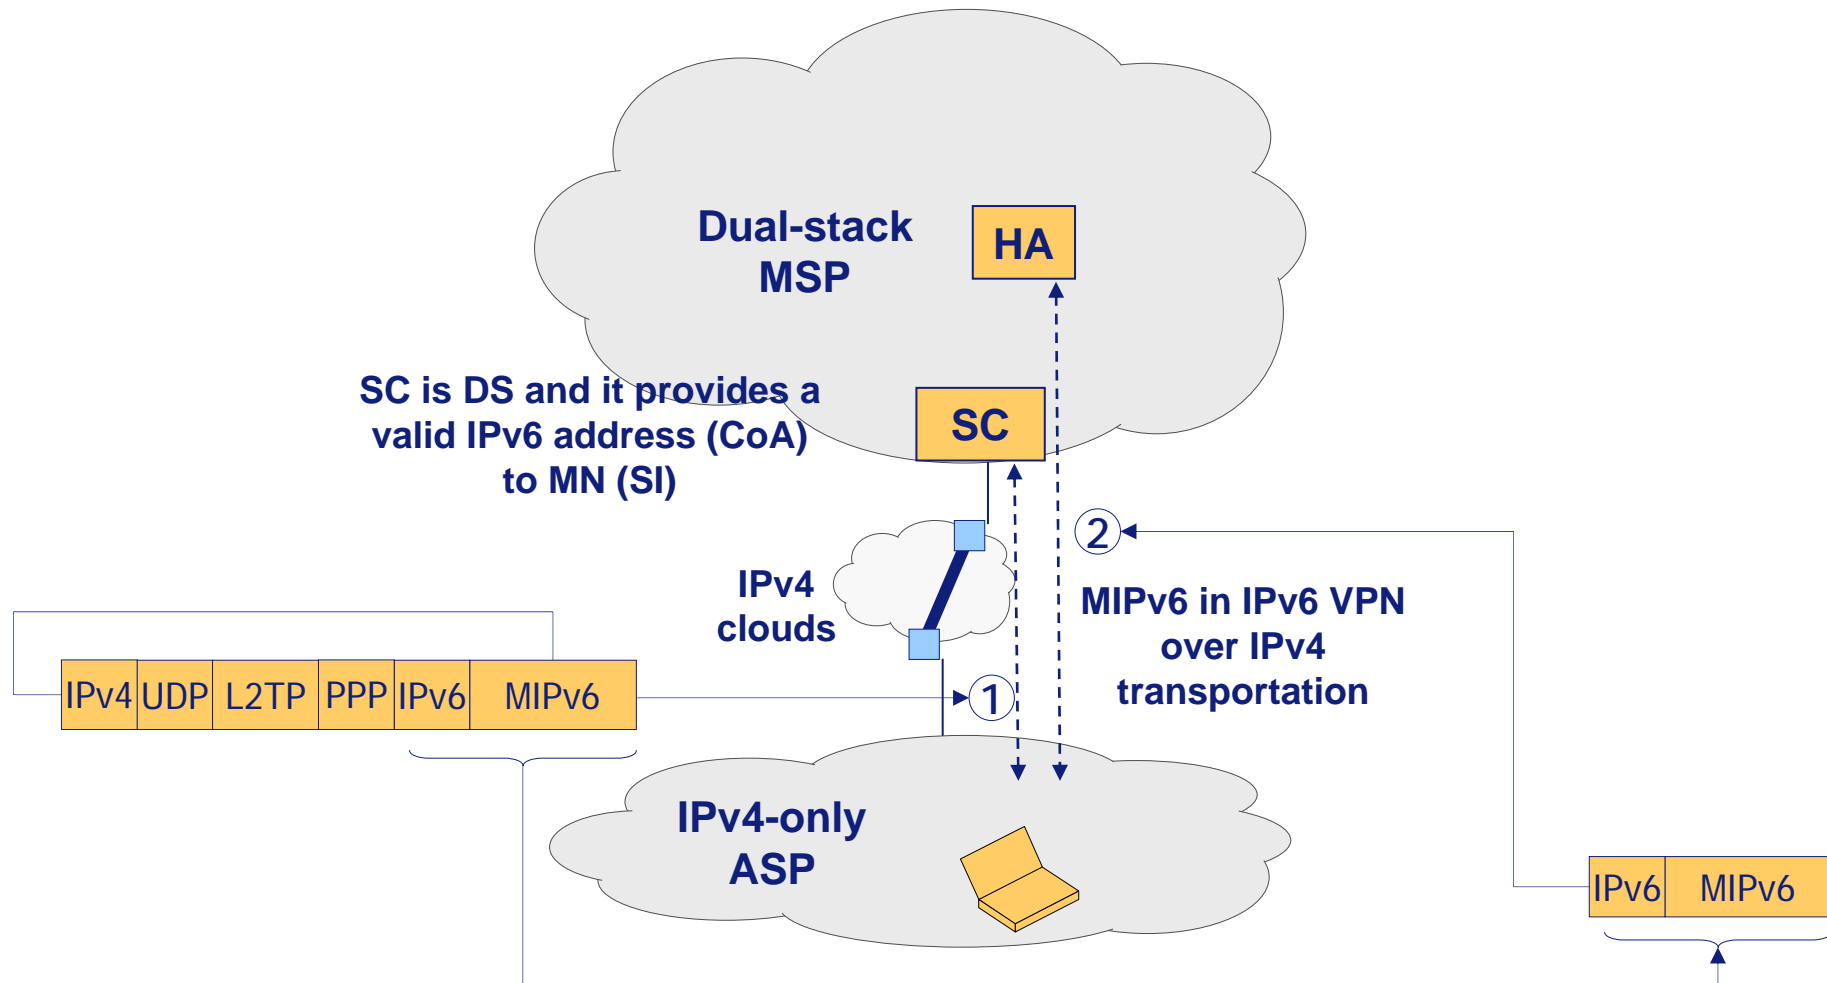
Dual-stack MSP

HA

SC is DS and it provides a valid IPv6 address (CoA) to MN (SI)

SC

2

IPv4 clouds

MIPv6 in IPv6 VPN over IPv4 transportation

| IPv4 | UDP | L2TP | PPP | IPv6 | MIPv6 |
|---|---|---|---|---|---|

1

IPv4-only ASP

| IPv6 | MIPv6 |
|---|---|